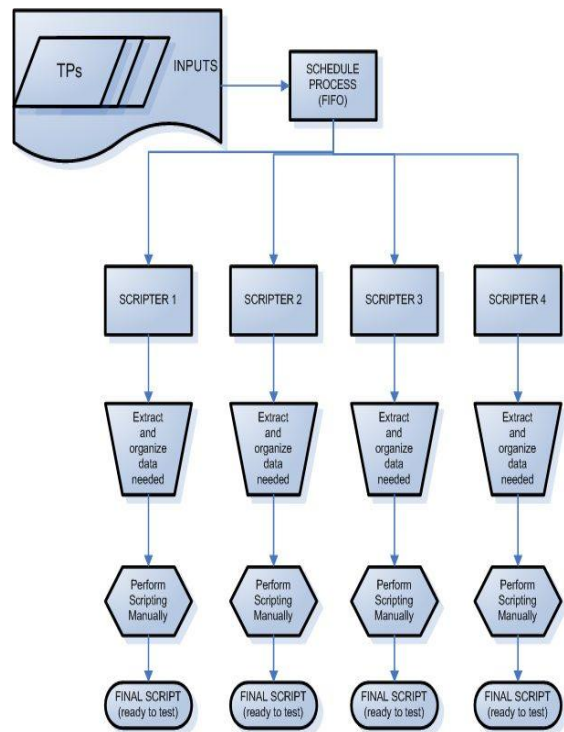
TPs

INPUTS

SCHEDULE PROCESS (FIFO)

SCRIPTER 1

SCRIPTER 2

SCRIPTER 3

SCRIPTER 4

Extract and organize data needed

Extract and organize data needed

Extract and organize data needed

Extract and organize data needed

Perform Scripting Manually

Perform Scripting Manually

Perform Scripting Manually

Perform Scripting Manually

FINAL SCRIPT (ready to test)

FINAL SCRIPT (ready to test)

FINAL SCRIPT (ready to test)

FINAL SCRIPT (ready to test)